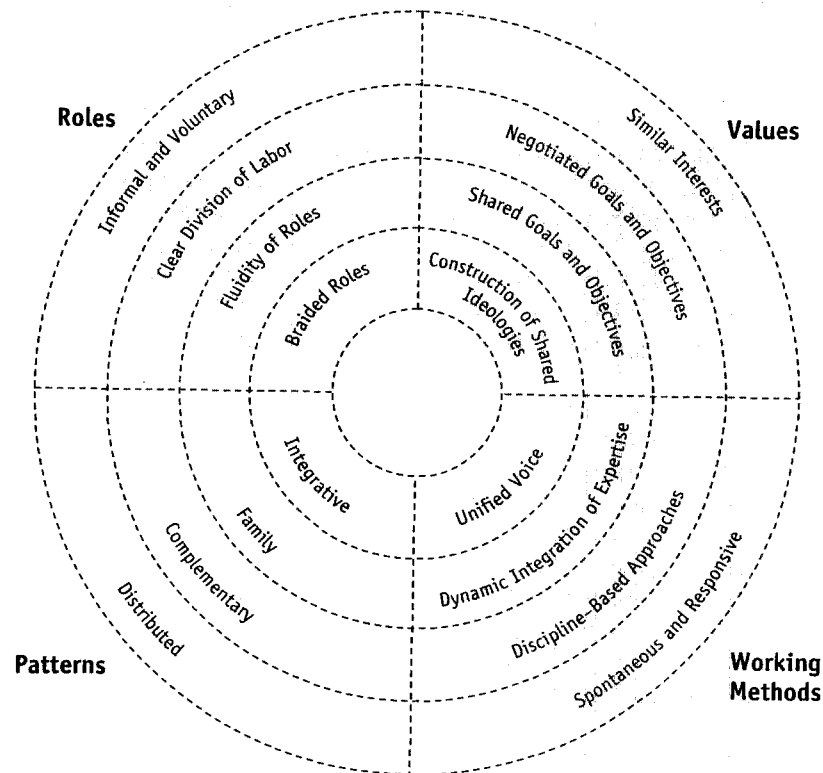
Roles

Informal and Voluntary

Clear Division of Labor

Fluidity of Roles

Braided Roles

Values

Similar Interests

Negotiated Goals and Objectives

Shared Goals and Objectives

Construction of Shared Ideologies

Patterns

Distributed

Complementary

Family

Integrative

Working Methods

Spontaneous and Responsive

Discipline-Based Approaches

Dynamic Integration of Expertise

Unified Voice